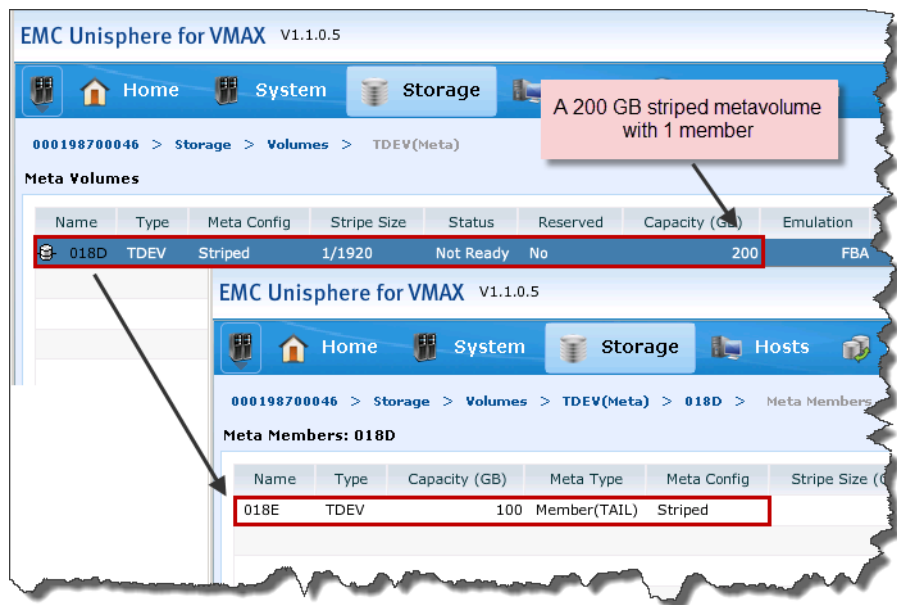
EMC Unisphere for VMAX V1.1.0.5

Home System Storage

A 200 GB striped metavolume with 1 member

000198700046 > Storage > Volumes > TDEV(Meta)

Meta Volumes

| Name | Type | Meta Config | Stripe Size | Status | Reserved | Capacity (GB) | Emulation |
|---|---|---|---|---|---|---|---|
| 018D | TDEV | Striped | 1/1920 | Not Ready | No | 200 | FBA |

EMC Unisphere for VMAX V1.1.0.5

Home System Storage Hosts

000198700046 > Storage > Volumes > TDEV(Meta) > 018D > Meta Members

Meta Members: 018D

| Name | Type | Capacity (GB) | Meta Type | Meta Config | Stripe Size ( |
|---|---|---|---|---|---|
| 018E | TDEV | 100 | Member(TAIL) | Striped | |